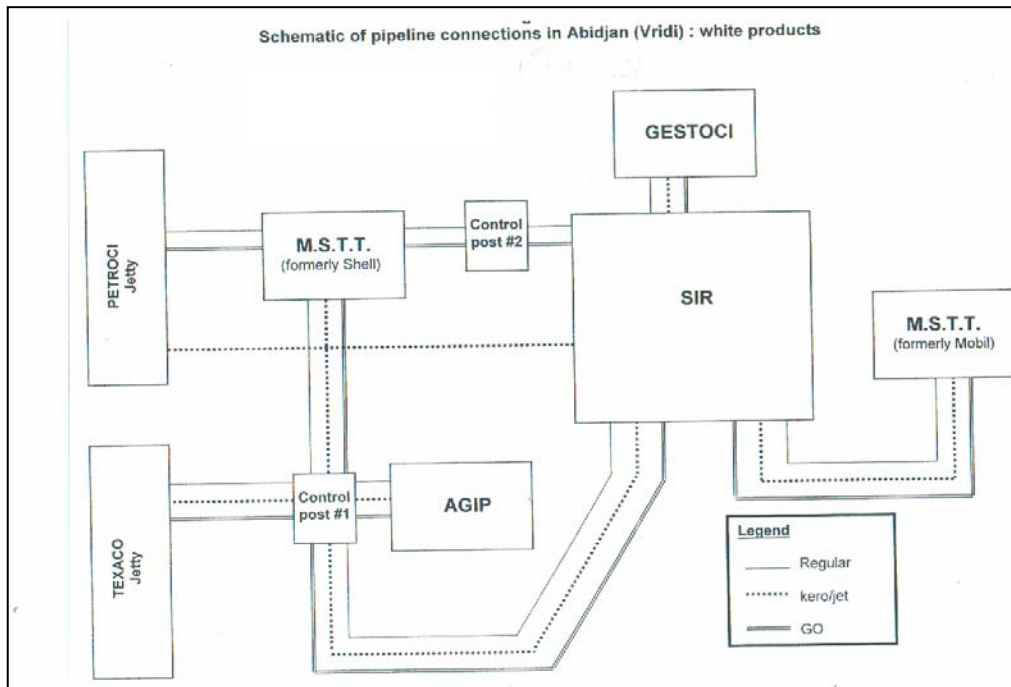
Schematic of pipeline connections in Abidjan (Vridi) : white products

GESTOCI

PETROCI Jetty

M.S.T.T. (formerly Shell)

Control post #2

SIR

M.S.T.T. (formerly Mobil)

TEXACO Jetty

Control post #1

AGIP

Legend
Regular
kero/jet
GO